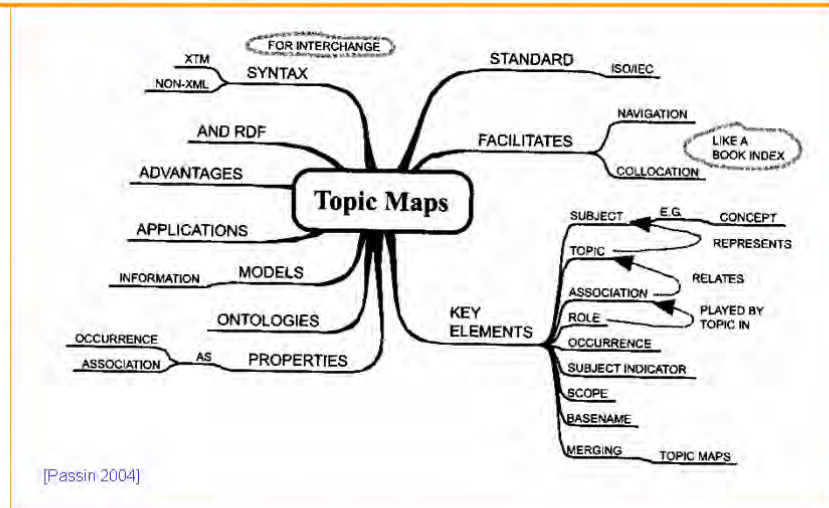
Topic Maps

FOR INTERCHANGE
SYNTAX
XTM
NON-XML
AND RDF
ADVANTAGES
APPLICATIONS
MODELS
INFORMATION
ONTOLOGIES
PROPERTIES
AS
OCCURRENCE
ASSOCIATION

STANDARD
ISO/IEC
FACILITATES
NAVIGATION
COLLOCATION
LIKE A BOOK INDEX

KEY ELEMENTS
SUBJECT
E.G.
CONCEPT
TOPIC
REPRESENTS
RELATES
ASSOCIATION
PLAYED BY TOPIC IN
ROLE
OCCURRENCE
SUBJECT INDICATOR
SCOPE
BASENAME
MERGING
TOPIC MAPS

[Passin 2004]